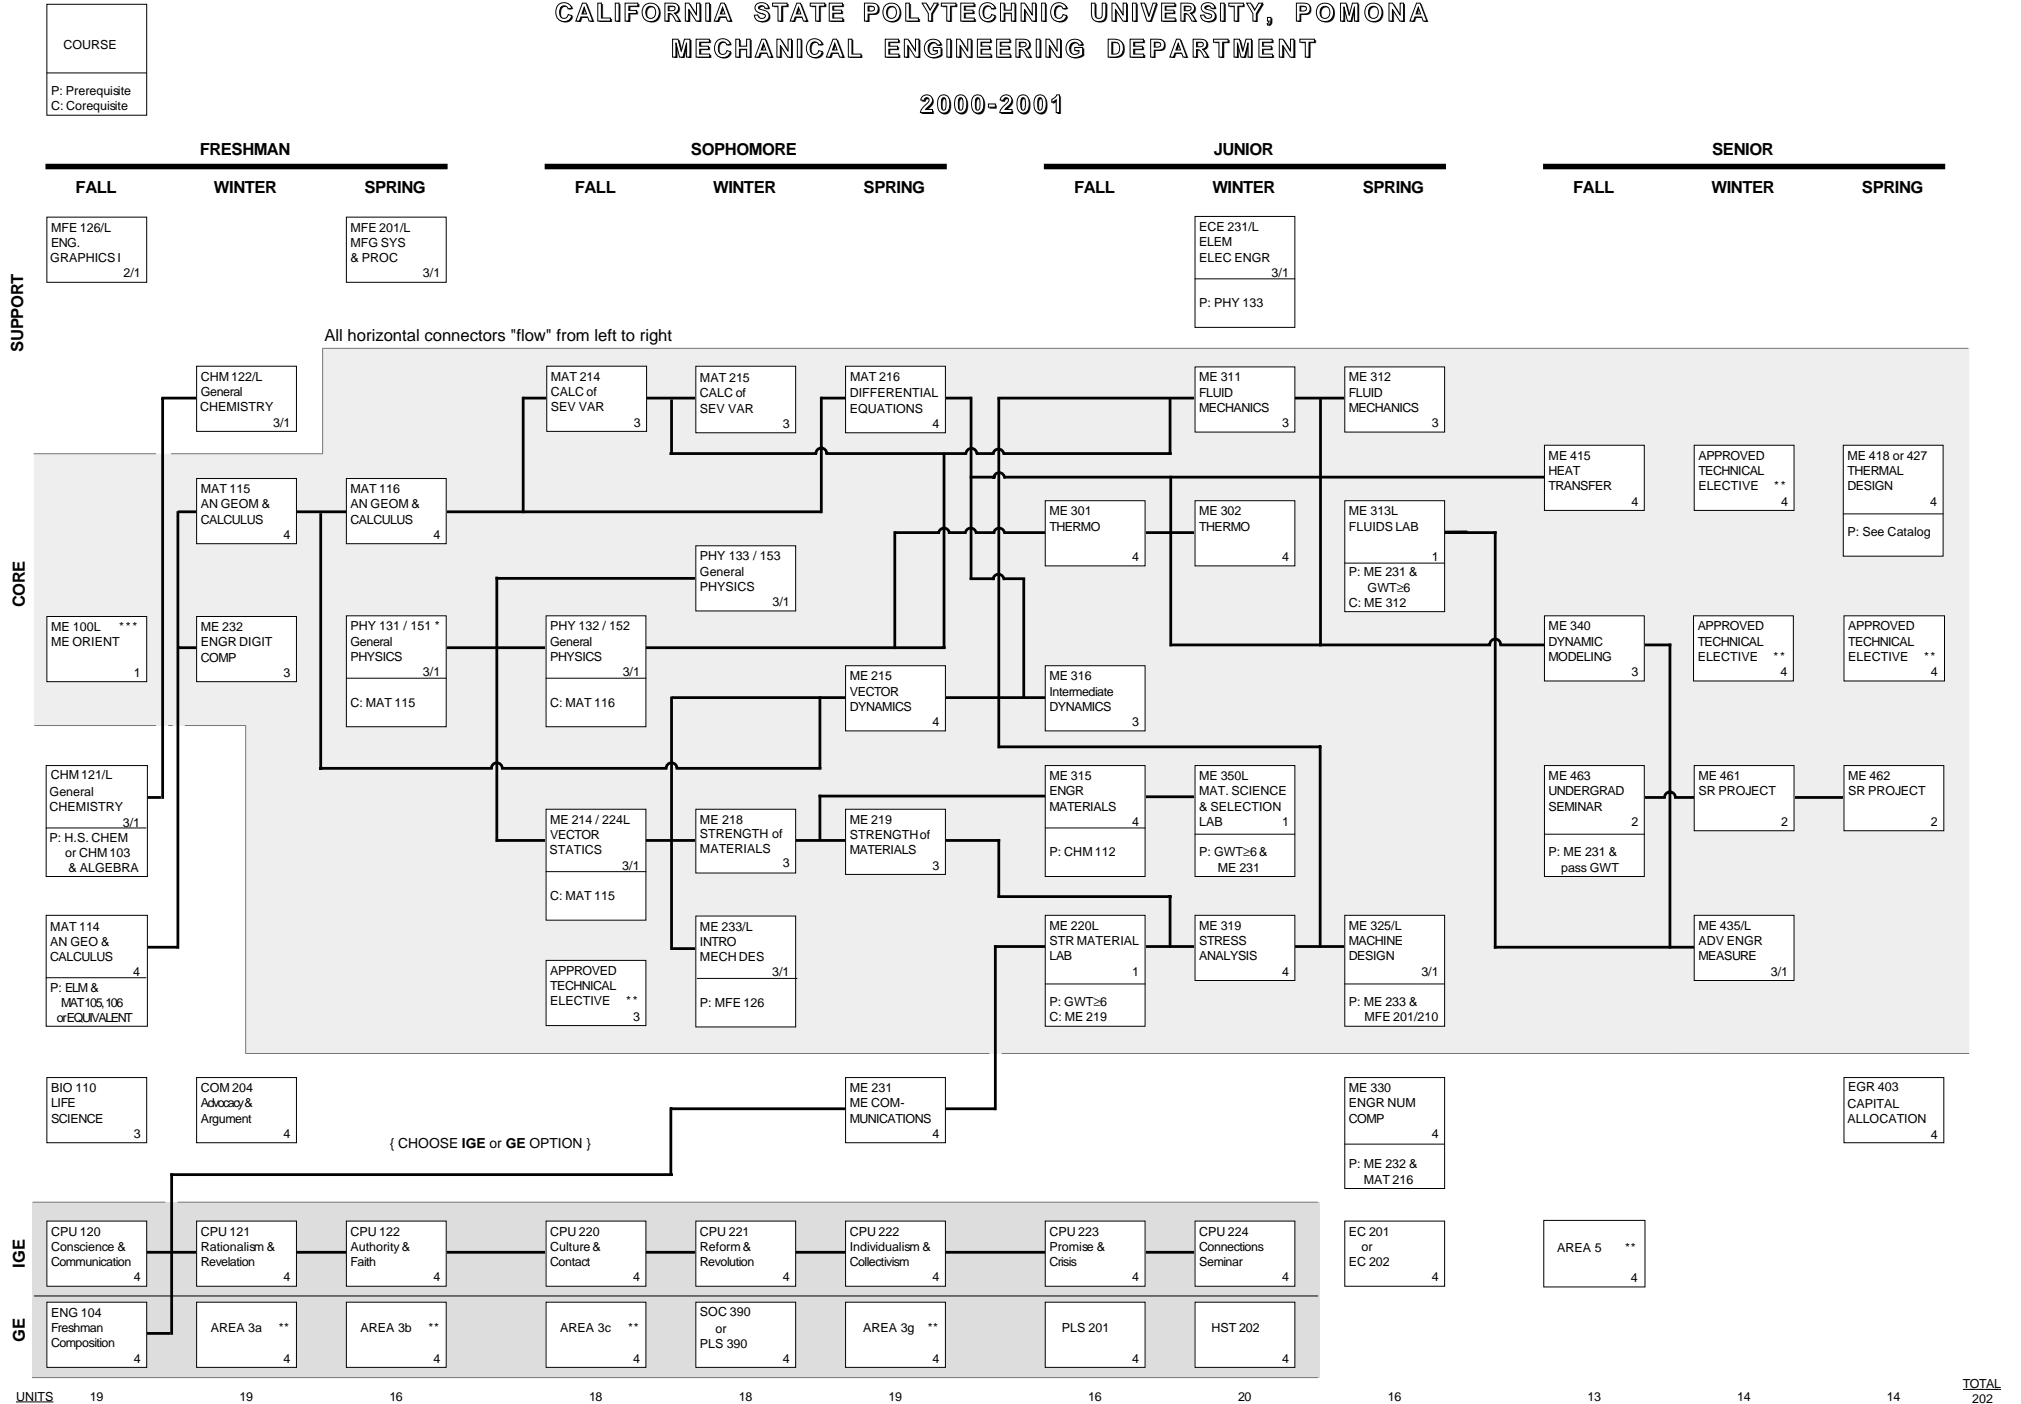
COURSE

P: Prerequisite
C: Corequisite

CALIFORNIA STATE POLYTECHNIC UNIVERSITY, POMONA
MECHANICAL ENGINEERING DEPARTMENT

2000-2001

FRESHMAN
FALL WINTER SPRING

SOPHOMORE
FALL WINTER SPRING

JUNIOR
FALL WINTER SPRING

SENIOR
FALL WINTER SPRING

SUPPORT

MFE 126/L ENG. GRAPHICS I 2/1

MFE 201/L MFG SYS & PROC 3/1

ECE 231/L ELEM ELEC ENGR 3/1
P: PHY 133

All horizontal connectors "flow" from left to right

CORE

CHM 122/L General CHEMISTRY 3/1

MAT 214 CALC of SEV VAR 3

MAT 215 CALC of SEV VAR 3

MAT 216 DIFFERENTIAL EQUATIONS 4

ME 311 FLUID MECHANICS 3

ME 312 FLUID MECHANICS 3

MAT 115 AN GEOM & CALCULUS 4

MAT 116 AN GEOM & CALCULUS 4

ME 415 HEAT TRANSFER 4

APPROVED TECHNICAL ELECTIVE ** 4

ME 418 or 427 THERMAL DESIGN 4
P: See Catalog

ME 301 THERMO 4

ME 302 THERMO 4

ME 313L FLUIDS LAB 1
P: ME 231 & GWT≥6
C: ME 312

PHY 133 / 153 General PHYSICS 3/1

ME 100L *** ME ORIENT 1

ME 232 ENGR DIGIT COMP 3

PHY 131 / 151 * General PHYSICS 3/1
C: MAT 115

PHY 132 / 152 General PHYSICS 3/1
C: MAT 116

ME 340 DYNAMIC MODELING 3

APPROVED TECHNICAL ELECTIVE ** 4

APPROVED TECHNICAL ELECTIVE ** 4

ME 215 VECTOR DYNAMICS 4

ME 316 Intermediate DYNAMICS 3

CHM 121/L General CHEMISTRY 3/1
P: H.S. CHEM or CHM 103 & ALGEBRA

ME 315 ENGR MATERIALS 4
P: CHM 112

ME 350L MAT. SCIENCE & SELECTION LAB 1
P: GWT≥6 & ME 231

ME 463 UNDERGRAD SEMINAR 2
P: ME 231 & pass GWT

ME 461 SR PROJECT 2

ME 462 SR PROJECT 2

ME 214 / 224L VECTOR STATICS 3/1
C: MAT 115

ME 218 STRENGTH of MATERIALS 3

ME 219 STRENGTH of MATERIALS 3

MAT 114 AN GEO & CALCULUS 4
P: ELM & MAT 105, 106 or EQUIVALENT

ME 233/L INTRO MECH DES 3/1
P: MFE 126

ME 220L STR MATERIAL LAB 1
P: GWT≥6
C: ME 219

ME 319 STRESS ANALYSIS 4

ME 325/L MACHINE DESIGN 3/1
P: ME 233 & MFE 201/210

ME 435/L ADV ENGR MEASURE 3/1

APPROVED TECHNICAL ELECTIVE ** 3

BIO 110 LIFE SCIENCE 3

COM 204 Advocacy & Argument 4

ME 231 ME COM-MUNICATIONS 4

ME 330 ENGR NUM COMP 4
P: ME 232 & MAT 216

EGR 403 CAPITAL ALLOCATION 4

{ CHOOSE IGE or GE OPTION }

IGE

CPU 120 Conscience & Communication 4

CPU 121 Rationalism & Revelation 4

CPU 122 Authority & Faith 4

CPU 220 Culture & Contact 4

CPU 221 Reform & Revolution 4

CPU 222 Individualism & Collectivism 4

CPU 223 Promise & Crisis 4

CPU 224 Connections Seminar 4

EC 201 or EC 202 4

AREA 5 ** 4

GE

ENG 104 Freshman Composition 4

AREA 3a ** 4

AREA 3b ** 4

AREA 3c ** 4

SOC 390 or PLS 390 4

AREA 3g ** 4

PLS 201 4

HST 202 4

UNITS 19 19 16 18 18 19 16 20 16 13 14 14 TOTAL 202